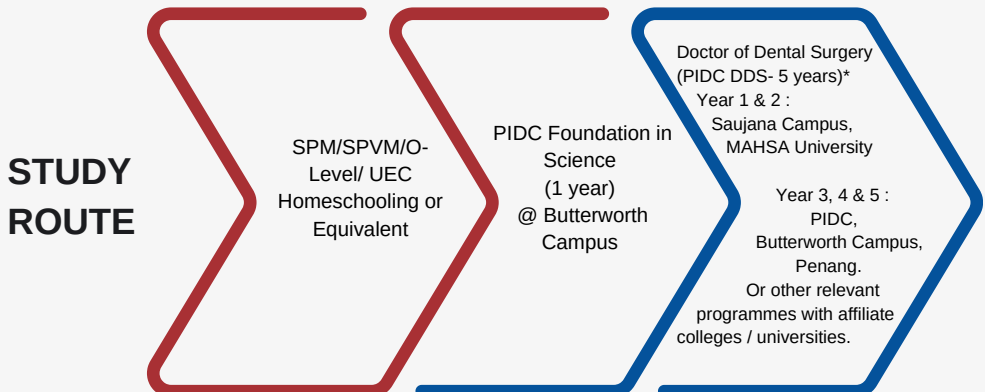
STUDY ROUTE

SPM/SPVM/O-Level/ UEC Homeschooling or Equivalent

PIDC Foundation in Science (1 year) @ Butterworth Campus

Doctor of Dental Surgery (PIDC DDS- 5 years)*
Year 1 & 2 :
Saujana Campus, MAHSA University

Year 3, 4 & 5 :
PIDC, Butterworth Campus, Penang.
Or other relevant programmes with affiliate colleges / universities.